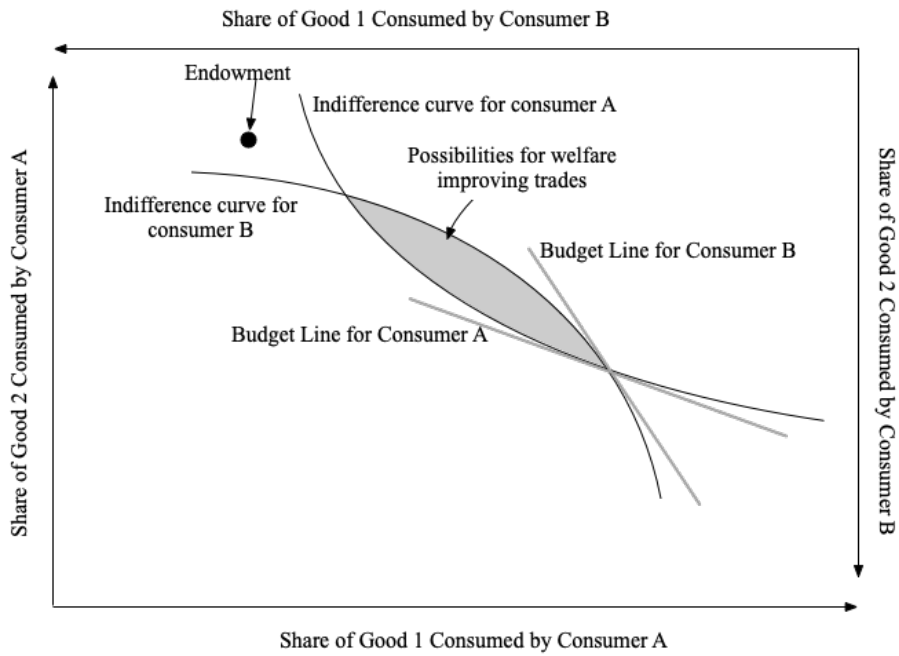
Share of Good 1 Consumed by Consumer B

Endowment

Indifference curve for consumer A

Possibilities for welfare improving trades

Indifference curve for consumer B

Budget Line for Consumer B

Budget Line for Consumer A

Share of Good 2 Consumed by Consumer A

Share of Good 2 Consumed by Consumer B

Share of Good 1 Consumed by Consumer A